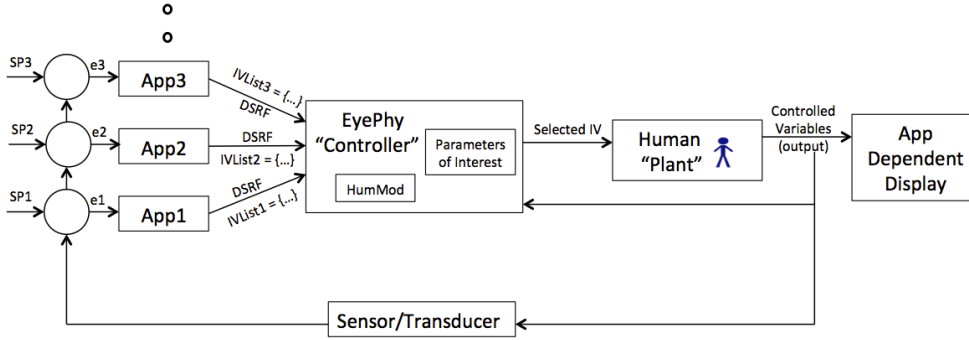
SP3
e3
App3
IVList3 = {...}
DSRF
SP2
e2
App2
DSRF
IVList2 = {...}
SP1
e1
App1
DSRF
IVList1 = {...}
EyePhy "Controller"
Parameters of Interest
HumMod
Selected IV
Human "Plant"
Controlled Variables (output)
App Dependent Display
Sensor/Transducer